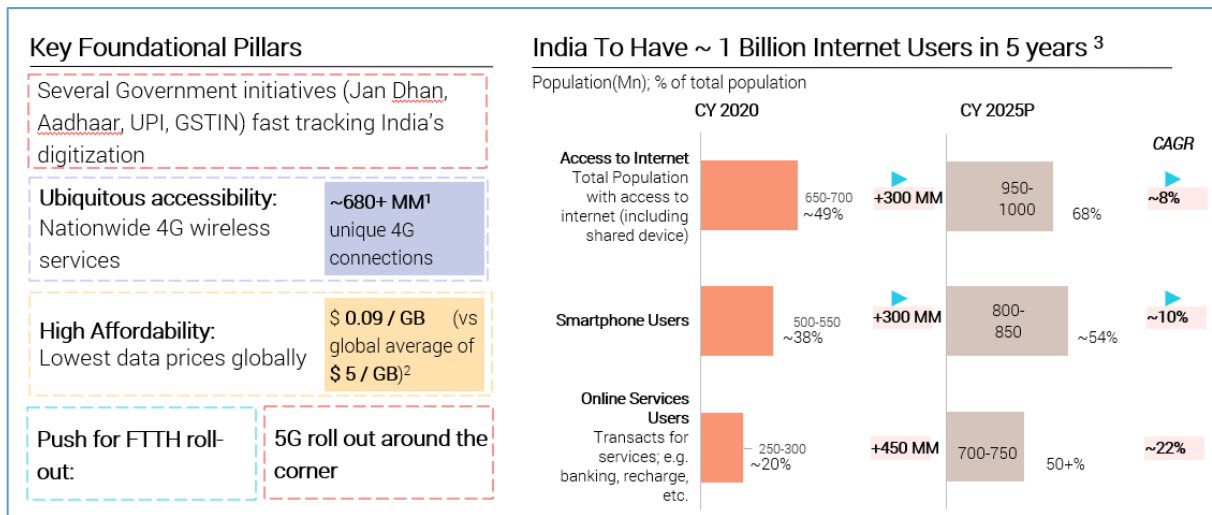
Key Foundational Pillars

Several Government initiatives (Jan Dhan, Aadhaar, UPI, GSTIN) fast tracking India's digitization

Ubiquitous accessibility: Nationwide 4G wireless services

~680+ MM$^1$ unique 4G connections

High Affordability: Lowest data prices globally

$ 0.09 / GB (vs global average of $ 5 / GB)$^2$

Push for FTTH roll-out:

5G roll out around the corner

India To Have ~ 1 Billion Internet Users in 5 years $^3$

Population(Mn); % of total population

CY 2020

CY 2025P

CAGR

Access to Internet
Total Population with access to internet (including shared device)

650-700 ~49%

+300 MM

950-1000

68%

~8%

Smartphone Users

500-550 ~38%

+300 MM

800-850

~54%

~10%

Online Services Users
Transacts for services; e.g. banking, recharge, etc.

250-300 ~20%

+450 MM

700-750

50+%

~22%